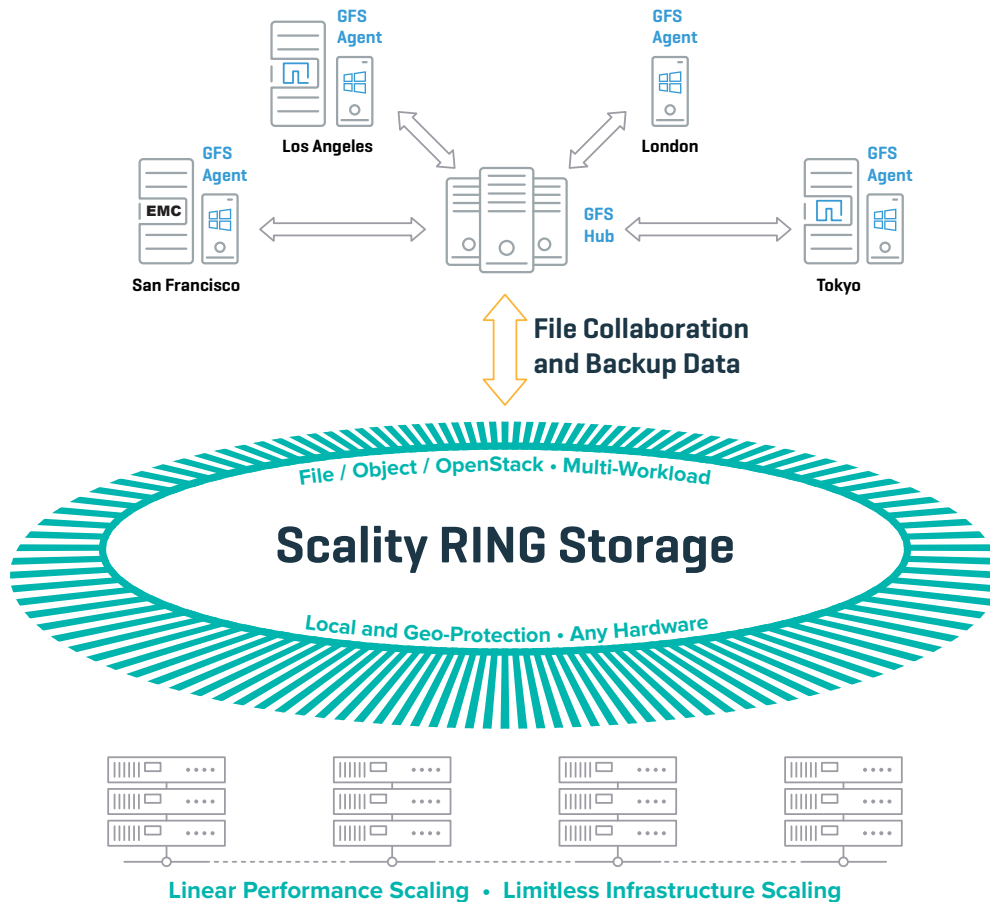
GFS Agent

Los Angeles

GFS Agent

London

GFS Agent

EMC

San Francisco

GFS Hub

GFS Agent

Tokyo

File Collaboration and Backup Data

File / Object / OpenStack • Multi-Workload

Scality RING Storage

Local and Geo-Protection • Any Hardware

Linear Performance Scaling • Limitless Infrastructure Scaling